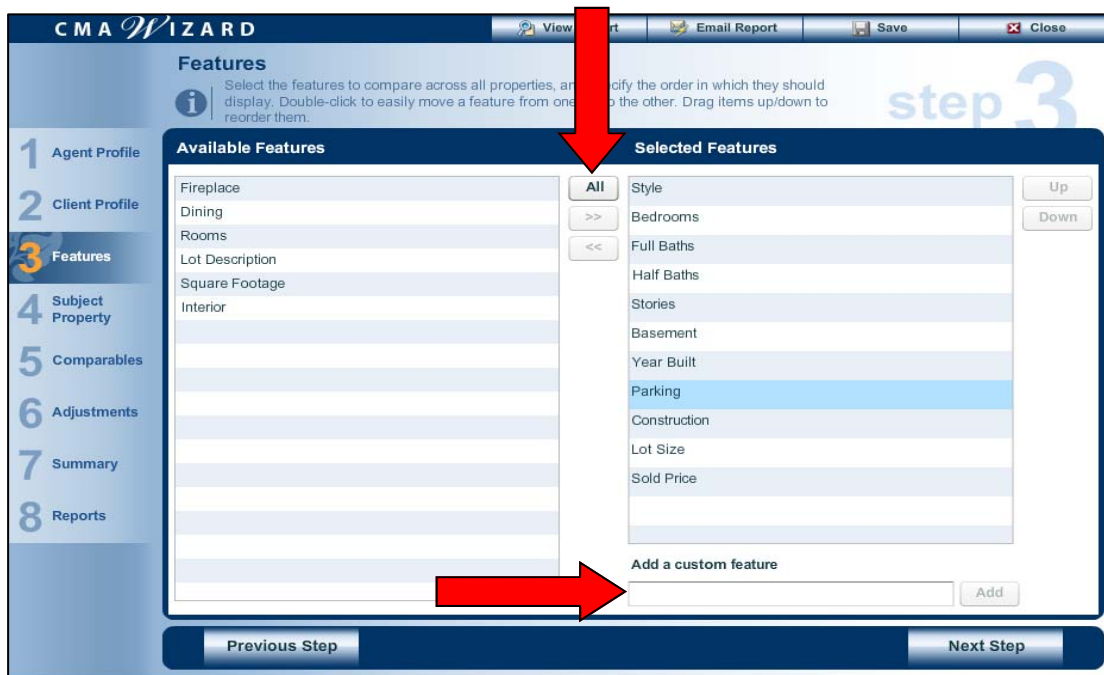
CMA WIZARD

View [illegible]rt

Email Report

Save

Close

Features

Select the features to compare across all properties, an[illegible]cify the order in which they should display. Double-click to easily move a feature from one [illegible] the other. Drag items up/down to reorder them.

step 3

1 Agent Profile

2 Client Profile

3 Features

4 Subject Property

5 Comparables

6 Adjustments

7 Summary

8 Reports

Available Features

Fireplace
Dining
Rooms
Lot Description
Square Footage
Interior

All

>>

<<

Selected Features

Style
Bedrooms
Full Baths
Half Baths
Stories
Basement
Year Built
Parking
Construction
Lot Size
Sold Price

Up

Down

Add a custom feature

Add

Previous Step

Next Step